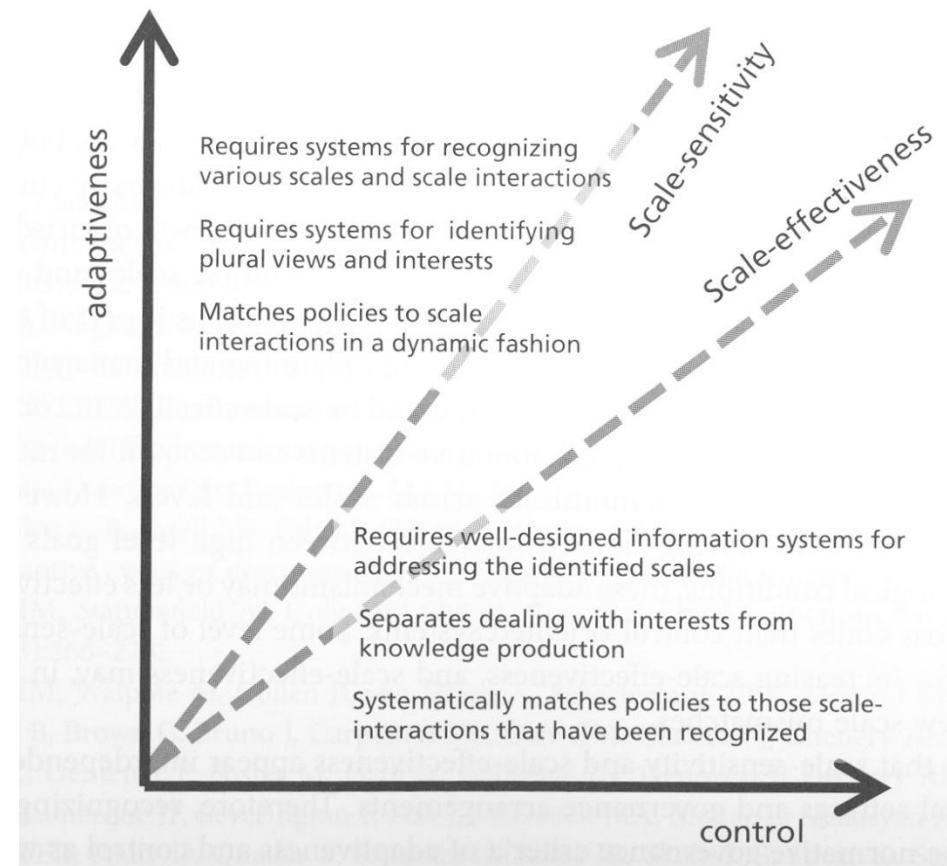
adaptiveness

Requires systems for recognizing various scales and scale interactions

Requires systems for identifying plural views and interests

Matches policies to scale interactions in a dynamic fashion

Scale-sensitivity

Scale-effectiveness

Requires well-designed information systems for addressing the identified scales

Separates dealing with interests from knowledge production

Systematically matches policies to those scale-interactions that have been recognized

control